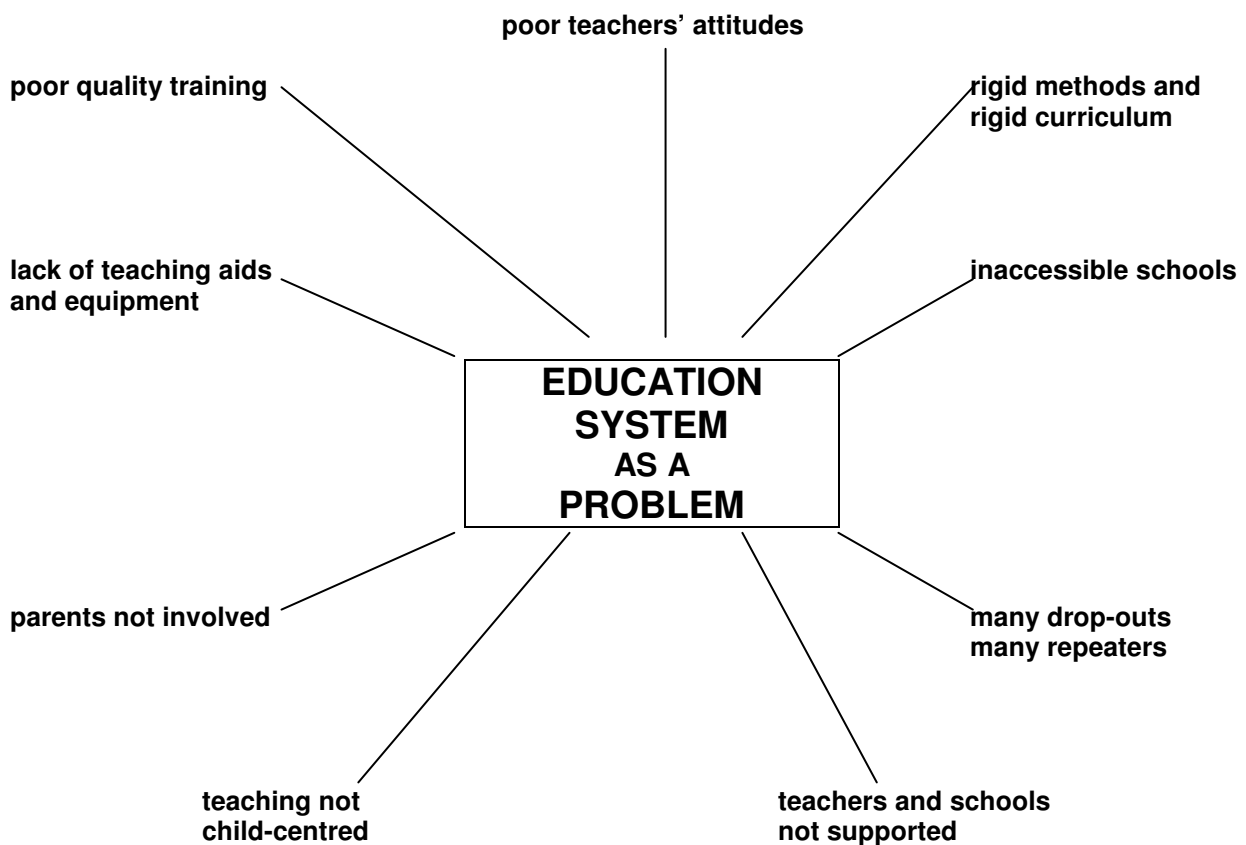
poor teachers' attitudes

poor quality training

rigid methods and rigid curriculum

lack of teaching aids and equipment

inaccessible schools

EDUCATION SYSTEM AS A PROBLEM

parents not involved

many drop-outs many repeaters

teaching not child-centred

teachers and schools not supported